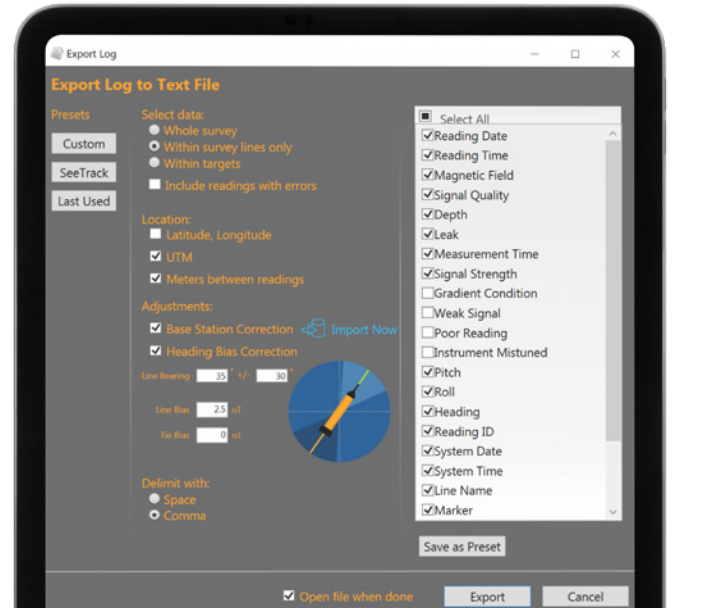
Export Log

Export Log to Text File

Presets

Custom

SeeTrack

Last Used

Select data:
Whole survey
Within survey lines only
Within targets
Include readings with errors

Location:
Latitude, Longitude
UTM
Meters between readings

Adjustments:
Base Station Correction
Import Now
Heading Bias Correction

Line Bearing 35 ° +/- 30 °

Line Bias 2.5 nT

Tie Bias 0 nT

Delimit with:
Space
Comma

Select All
Reading Date
Reading Time
Magnetic Field
Signal Quality
Depth
Leak
Measurement Time
Signal Strength
Gradient Condition
Weak Signal
Poor Reading
Instrument Mistuned
Pitch
Roll
Heading
Reading ID
System Date
System Time
Line Name
Marker

Save as Preset

Open file when done

Export

Cancel